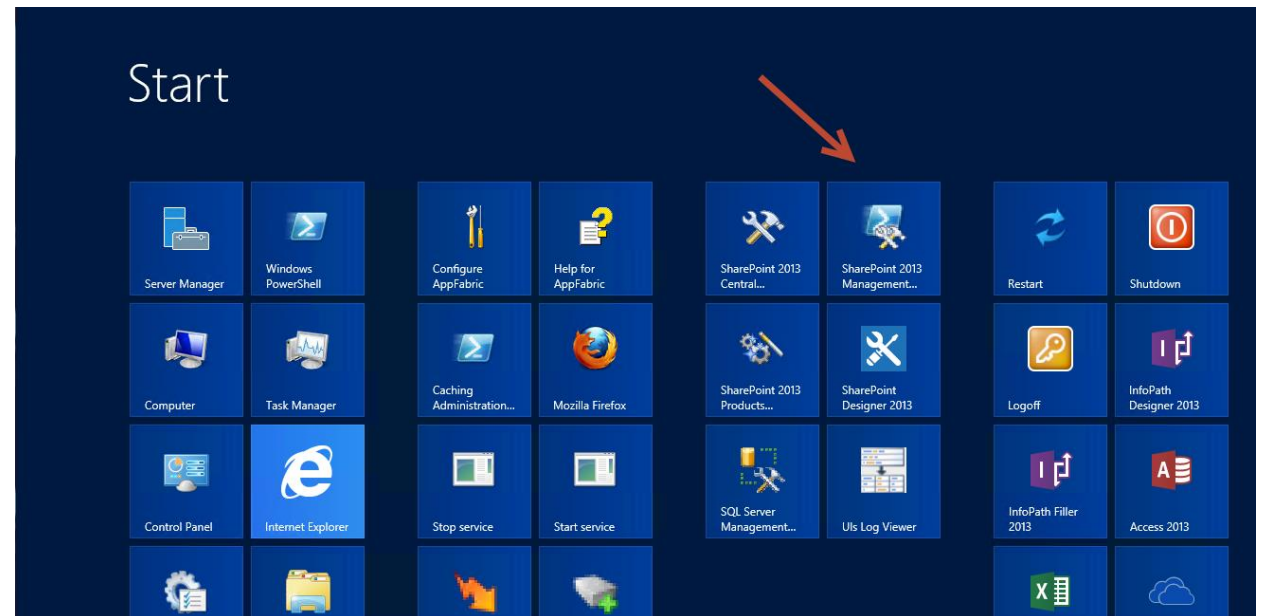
Start

Server Manager

Windows PowerShell

Computer

Task Manager

Control Panel

Internet Explorer

Configure AppFabric

Help for AppFabric

Caching Administration...

Mozilla Firefox

Stop service

Start service

SharePoint 2013 Central...

SharePoint 2013 Management...

SharePoint 2013 Products...

SharePoint Designer 2013

SQL Server Management...

Uls Log Viewer

Restart

Shutdown

Logoff

InfoPath Designer 2013

InfoPath Filler 2013

Access 2013